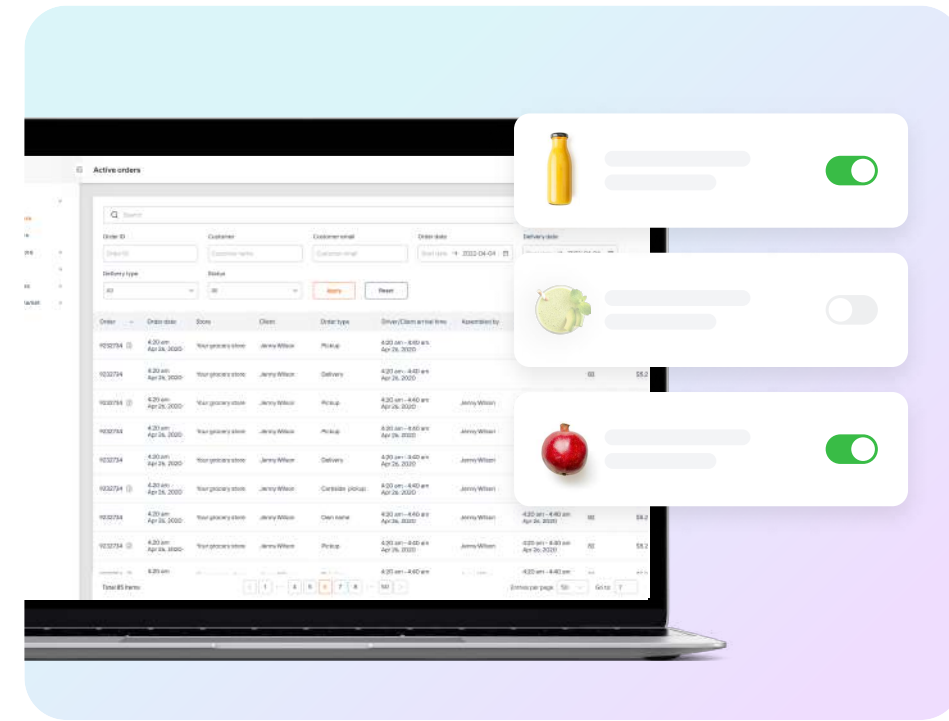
Active orders

Search

Order ID
Customer
Customer email
Order date
Delivery date

Order ID
Customer name
Customer email
Start date → 2022-04-04

Delivery type
Status

All
All
Apply
Reset

| Order | Order date | Store | Client | Order type | Driver/Client arrival time | Assembled by | | |
|---|---|---|---|---|---|---|---|---|
| 1232734 | 4:20 am Apr 26, 2020 | Your grocery store | Jenny Wilson | Pickup | 4:20 am - 4:40 am Apr 26, 2020 | | | |
| 1232734 | 4:20 am Apr 26, 2020 | Your grocery store | Jenny Wilson | Delivery | 4:20 am - 4:40 am Apr 26, 2020 | | 02 | $5.2 |
| 1232734 | 4:20 am Apr 26, 2020 | Your grocery store | Jenny Wilson | Pickup | 4:20 am - 4:40 am Apr 26, 2020 | Jenny Wilson | | |
| 1232734 | 4:20 am Apr 26, 2020 | Your grocery store | Jenny Wilson | Pickup | 4:20 am - 4:40 am Apr 26, 2020 | Jenny Wilson | | |
| 1232734 | 4:20 am Apr 26, 2020 | Your grocery store | Jenny Wilson | Delivery | 4:20 am - 4:40 am Apr 26, 2020 | Jenny Wilson | | |
| 1232734 | 4:20 am Apr 26, 2020 | Your grocery store | Jenny Wilson | Curbside pickup | 4:20 am - 4:40 am Apr 26, 2020 | Jenny Wilson | | |
| 1232734 | 4:20 am Apr 26, 2020 | Your grocery store | Jenny Wilson | Own name | 4:20 am - 4:40 am Apr 26, 2020 | Jenny Wilson | 4:20 am - 4:40 am Apr 26, 2020 02 | $5.2 |
| 1232734 | 4:20 am Apr 26, 2020 | Your grocery store | Jenny Wilson | Pickup | 4:20 am - 4:40 am Apr 26, 2020 | Jenny Wilson | 4:20 am - 4:40 am Apr 26, 2020 02 | $5.2 |

Total 85 items
< 1 ... 4 5 6 7 8 ... 50 >
Entries per page 50
Go to 7